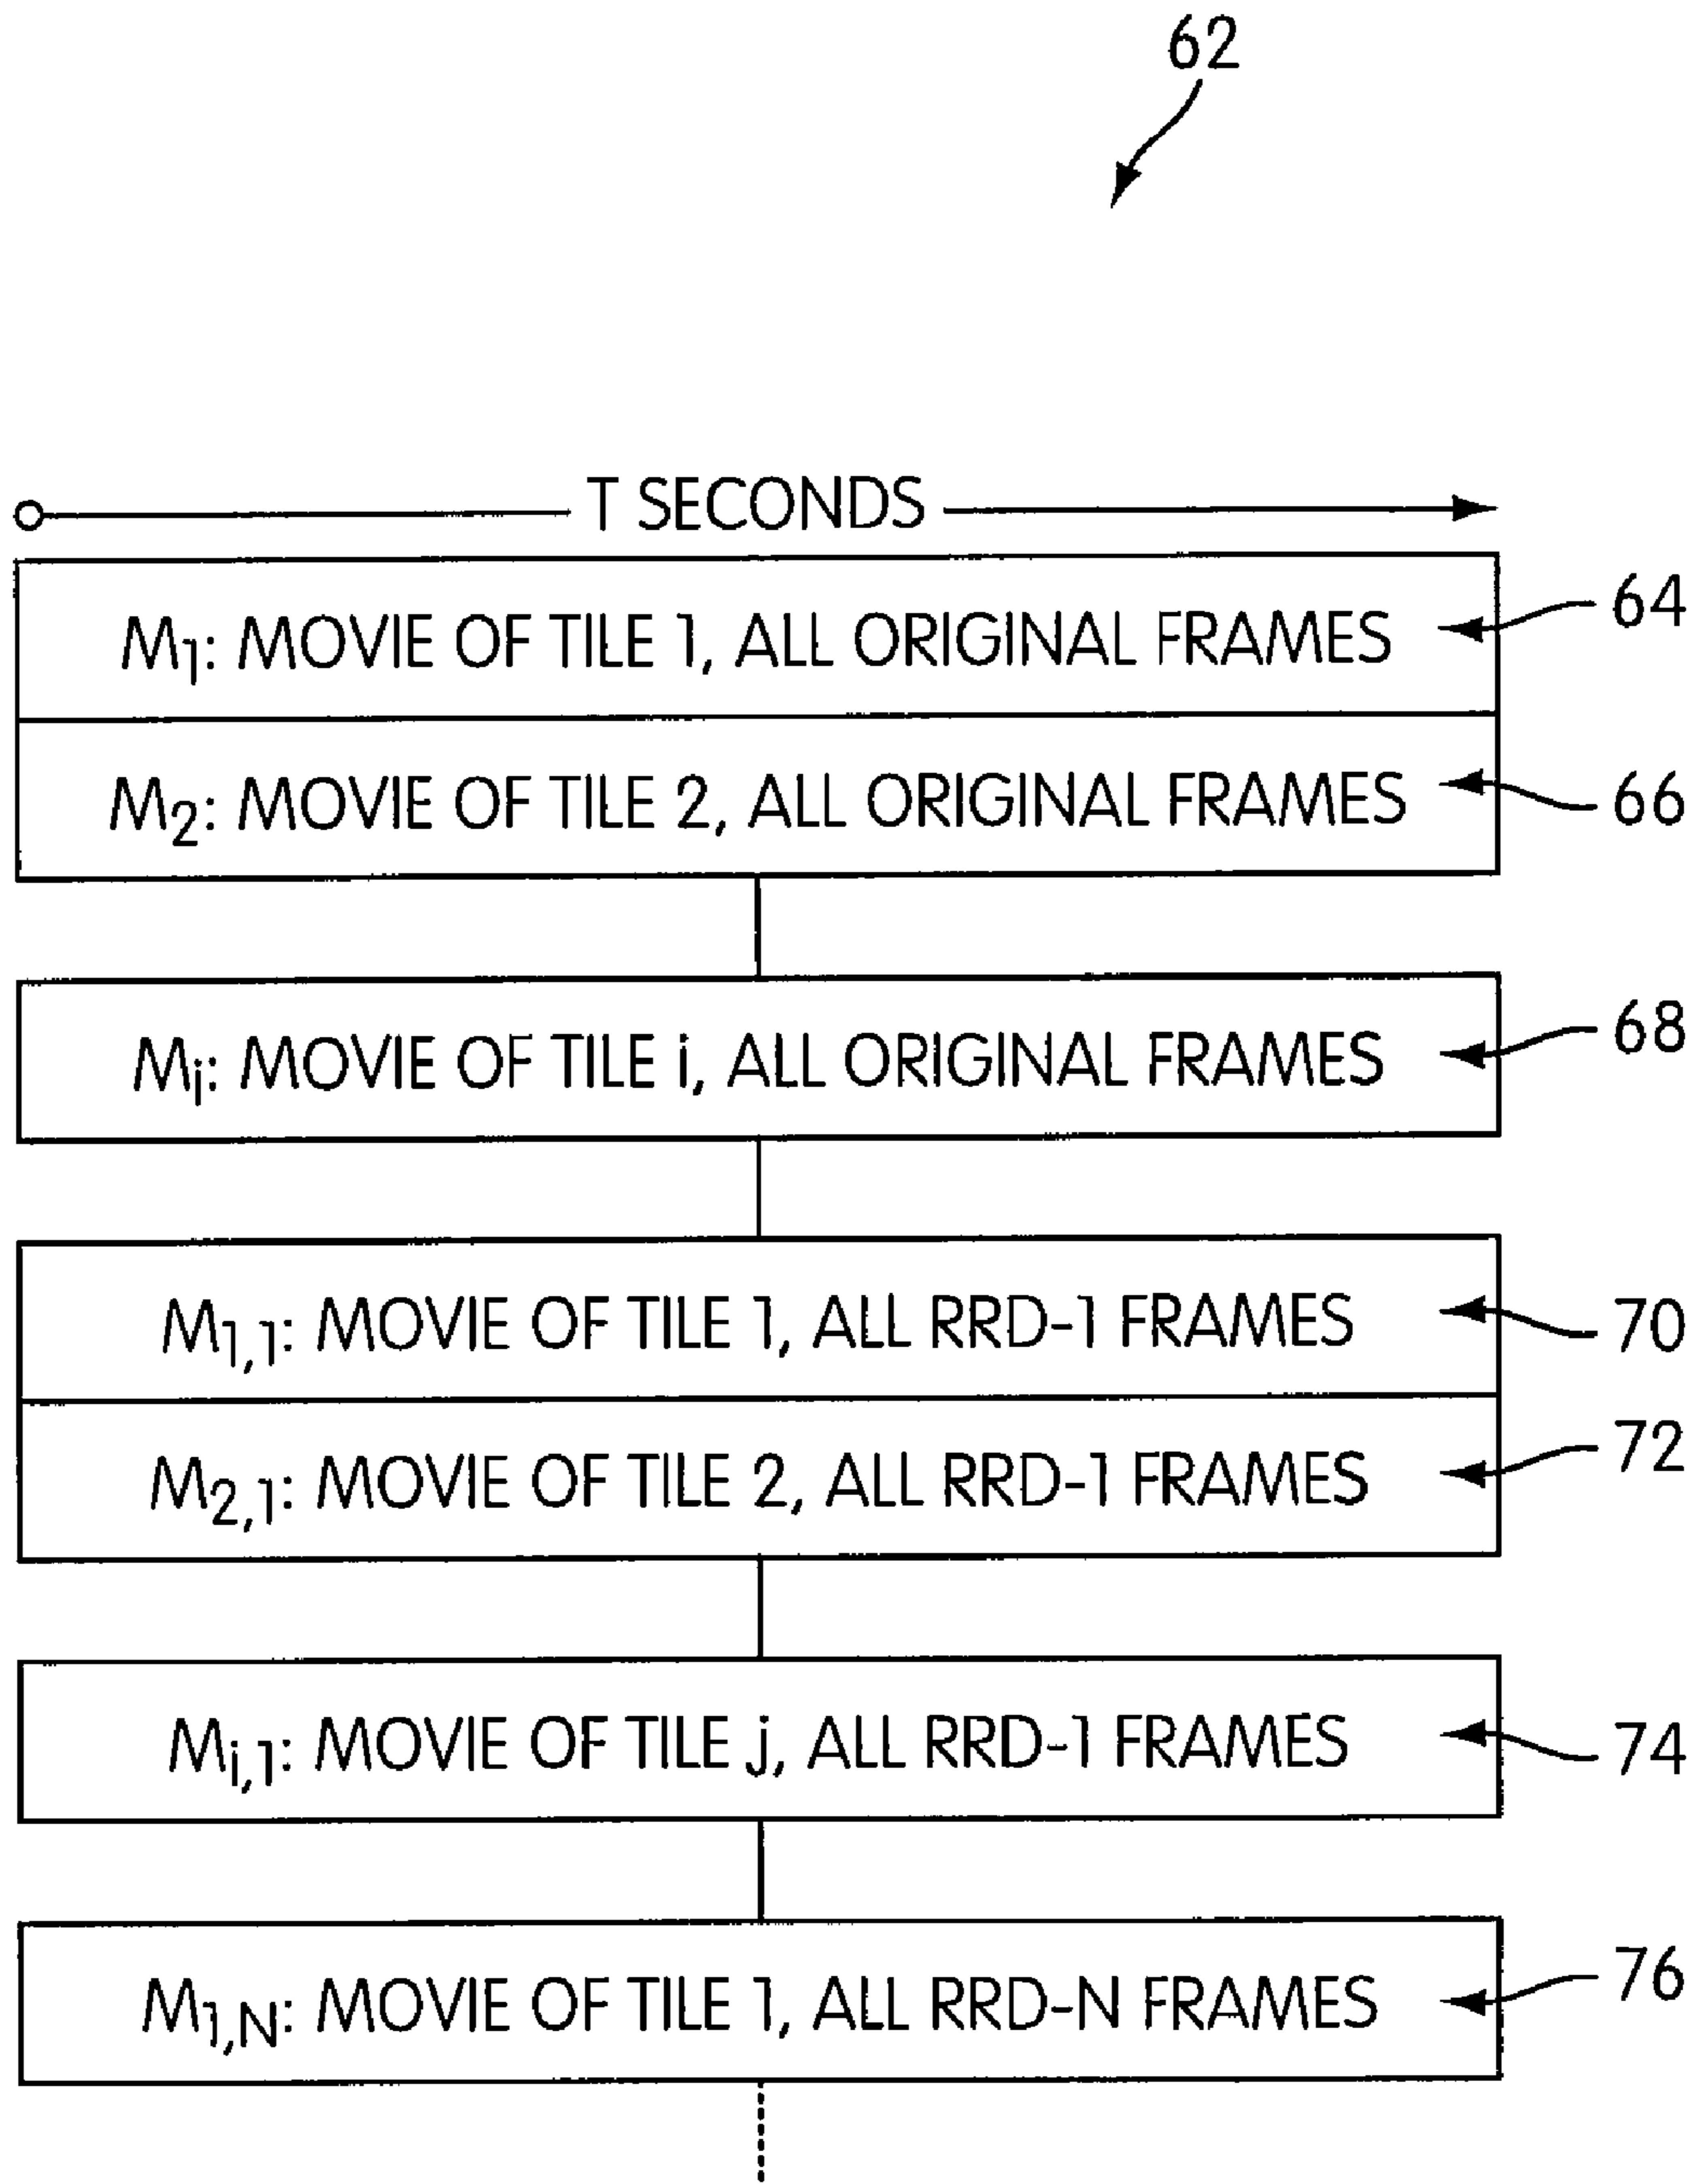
62

T SECONDS

$M_1$: MOVIE OF TILE 1, ALL ORIGINAL FRAMES 64

$M_2$: MOVIE OF TILE 2, ALL ORIGINAL FRAMES 66

$M_i$: MOVIE OF TILE i, ALL ORIGINAL FRAMES 68

$M_{1,1}$: MOVIE OF TILE 1, ALL RRD-1 FRAMES 70

$M_{2,1}$: MOVIE OF TILE 2, ALL RRD-1 FRAMES 72

$M_{i,1}$: MOVIE OF TILE j, ALL RRD-1 FRAMES 74

$M_{1,N}$: MOVIE OF TILE 1, ALL RRD-N FRAMES 76